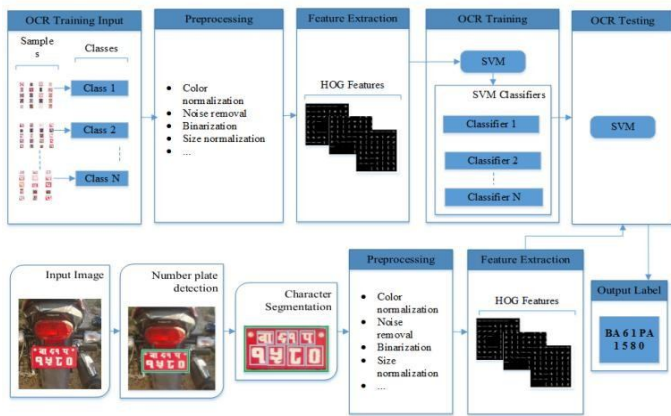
OCR Training Input

Sample s

Classes

Class 1

Class 2

Class N

Preprocessing

- Color normalization
- Noise removal
- Binarization
- Size normalization
- ...

Feature Extraction

HOG Features

OCR Training

SVM

SVM Classifiers

Classifier 1

Classifier 2

Classifier N

OCR Testing

SVM

Input Image

Number plate detection

Character Segmentation

Preprocessing

- Color normalization
- Noise removal
- Binarization
- Size normalization
- ...

Feature Extraction

HOG Features

Output Label

BA 6 1 PA 1 5 8 0